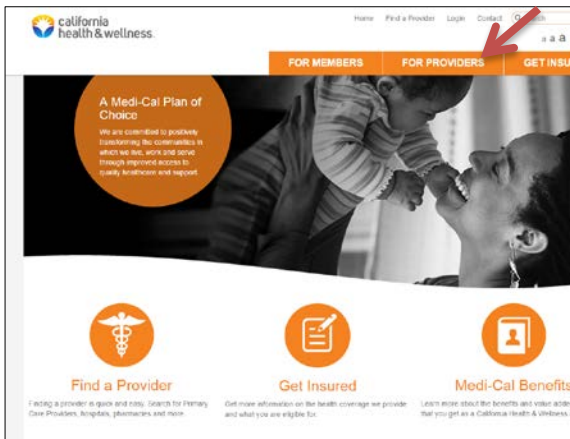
california health & wellness.

Home Find a Provider Login Contact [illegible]

a a a

FOR MEMBERS FOR PROVIDERS GET INSU

A Medi-Cal Plan of Choice

We are committed to positively transforming the communities in which we live, work and serve through improved access to quality healthcare and support.

Find a Provider

Finding a provider is quick and easy. Search for Primary Care Providers, hospitals, pharmacies and more.

Get Insured

Get more information on the health coverage we provide and what you are eligible for.

Medi-Cal Benefits

Learn more about the benefits and value adde that you get as a California Health & Wellness